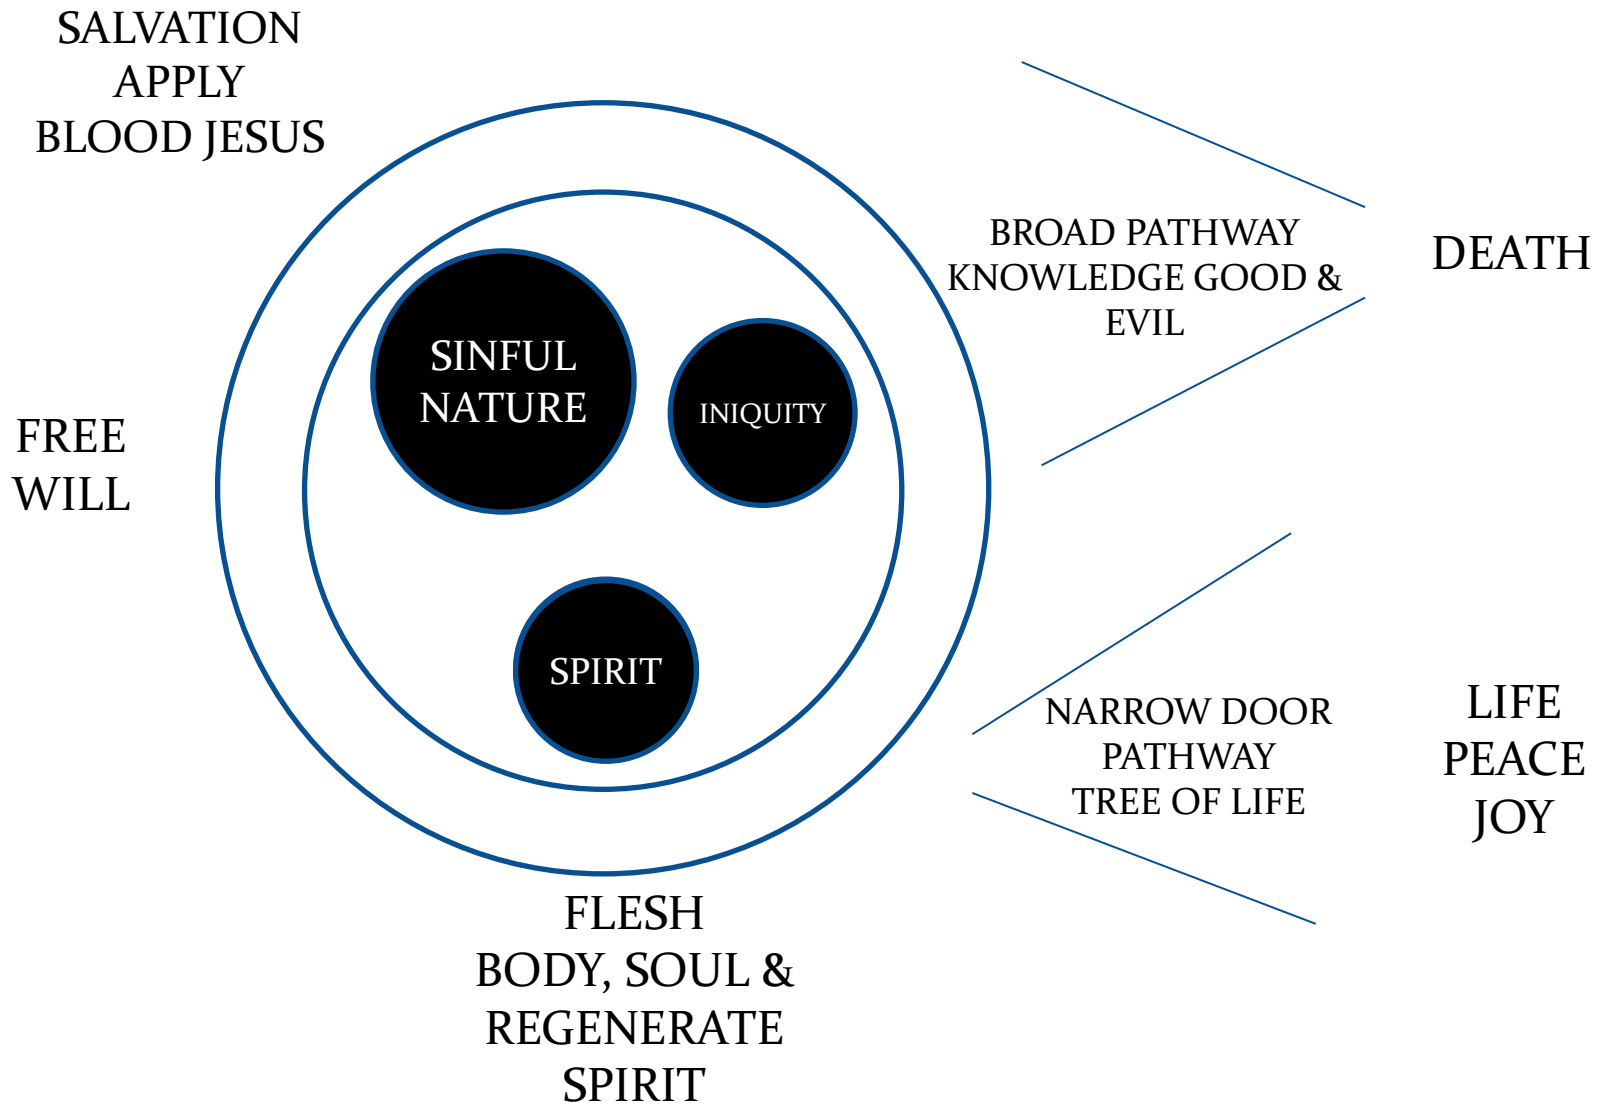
SALVATION
APPLY
BLOOD JESUS

BROAD PATHWAY
KNOWLEDGE GOOD &
EVIL

DEATH

SINFUL
NATURE

INIQUITY

FREE
WILL

SPIRIT

NARROW DOOR
PATHWAY
TREE OF LIFE

LIFE
PEACE
JOY

FLESH
BODY, SOUL &
REGENERATE
SPIRIT